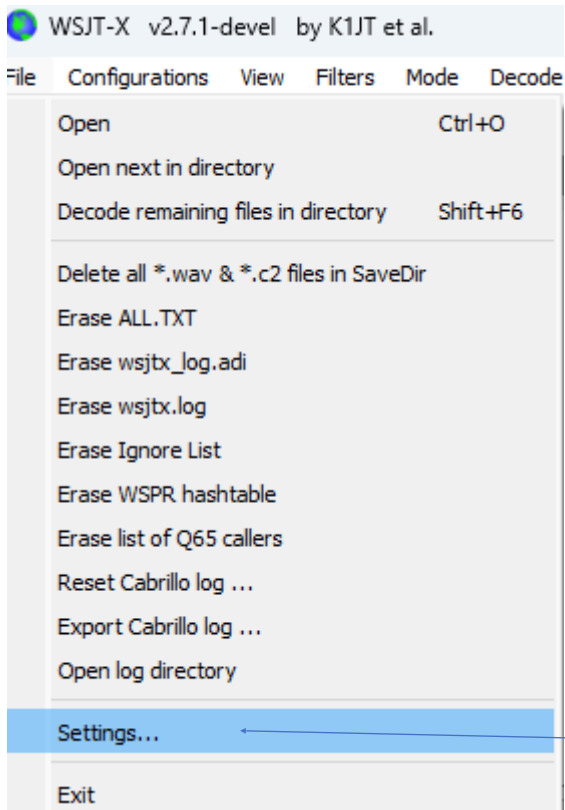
WSJT-X v2.7.1-devel by K1JT et al.

File Configurations View Filters Mode Decode

Open Ctrl+O
Open next in directory
Decode remaining files in directory Shift+F6
Delete all *.wav & *.c2 files in SaveDir
Erase ALL.TXT
Erase wsjtx_log.adi
Erase wsjtx.log
Erase Ignore List
Erase WSPR hashtable
Erase list of Q65 callers
Reset Cabrillo log ...
Export Cabrillo log ...
Open log directory
Settings...
Exit